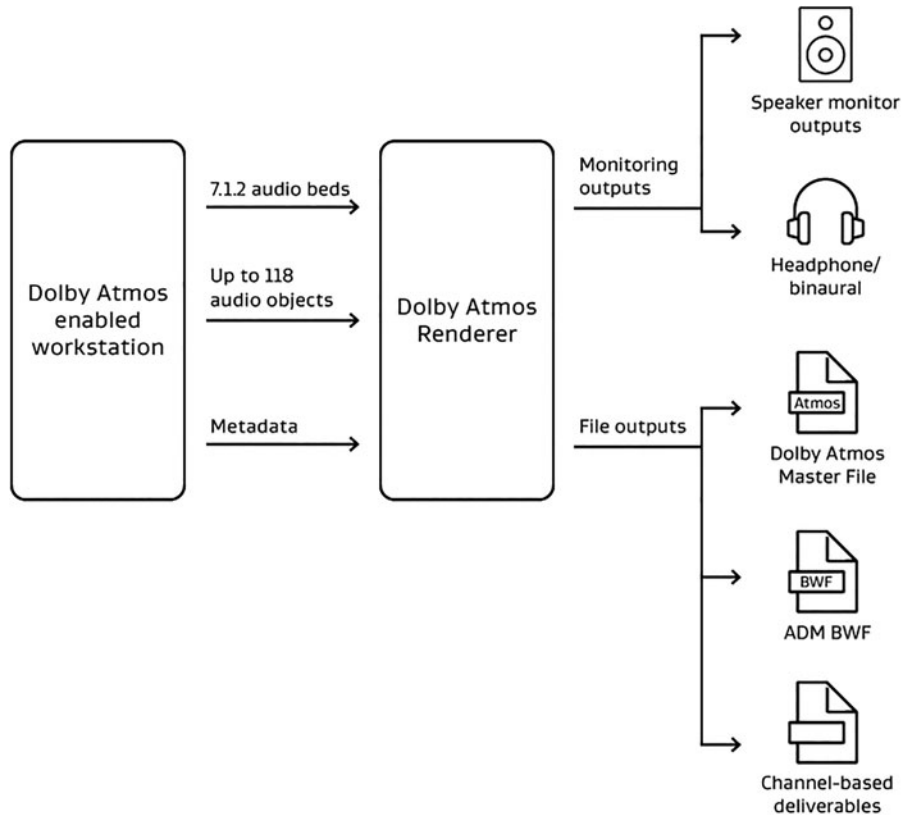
Dolby Atmos enabled workstation

7.1.2 audio beds

Up to 118 audio objects

Metadata

Dolby Atmos Renderer

Monitoring outputs

File outputs

Speaker monitor outputs

Headphone/ binaural

Atmos

Dolby Atmos Master File

BWF

ADM BWF

Channel-based deliverables